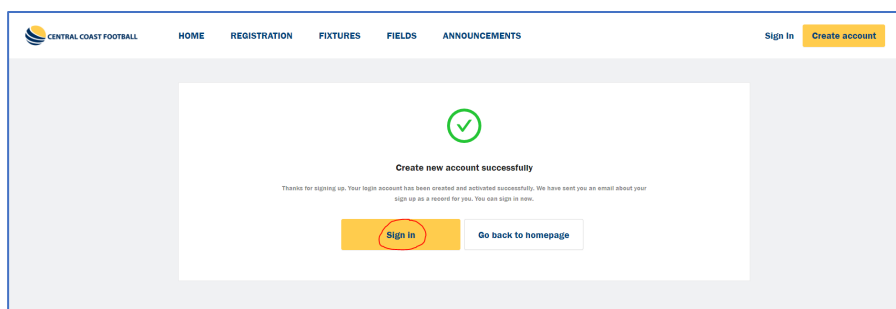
CENTRAL COAST FOOTBALL

HOME REGISTRATION FIXTURES FIELDS ANNOUNCEMENTS

Sign In Create account

Create new account successfully

Thanks for signing up. Your login account has been created and activated successfully. We have sent you an email about your sign up as a record for you. You can sign in now.

Sign in

Go back to homepage